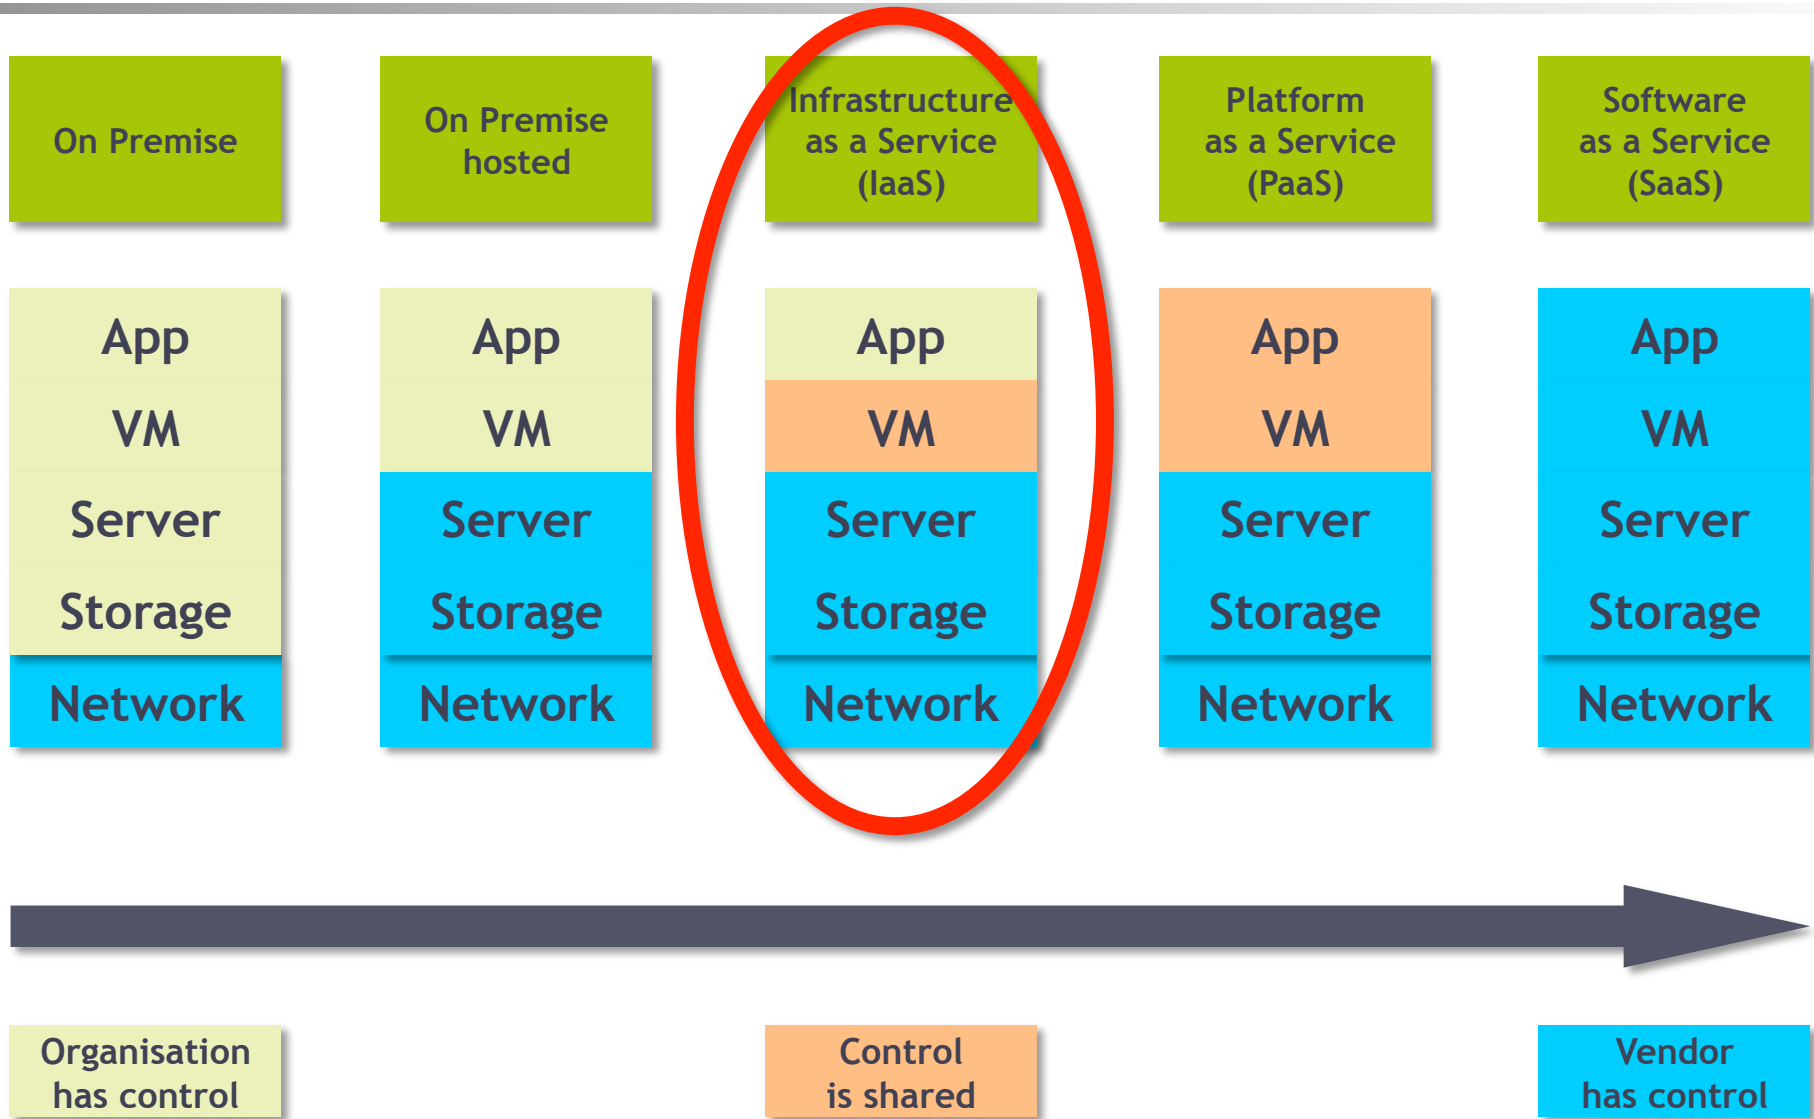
On Premise

On Premise hosted

Infrastructure as a Service (IaaS)

Platform as a Service (PaaS)

Software as a Service (SaaS)

| App | App | App | App | App |
|---|---|---|---|---|
| VM | VM | VM | VM | VM |
| Server | Server | Server | Server | Server |
| Storage | Storage | Storage | Storage | Storage |
| Network | Network | Network | Network | Network |

Organisation has control

Control is shared

Vendor has control